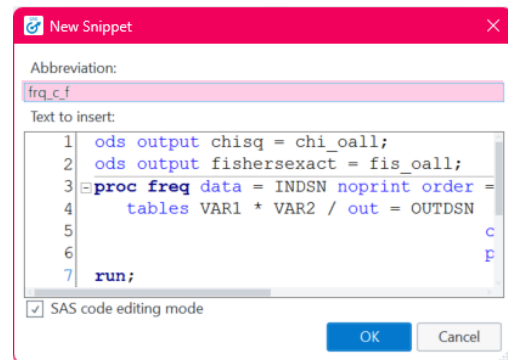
New Snippet

Abbreviation:

frq_c_f

Text to insert:

1 ods output chisq = chi_oall;
2 ods output fishersexact = fis_oall;
3 proc freq data = INDSN noprint order =
4 tables VAR1 * VAR2 / out = OUTDSN
5 c
6 p
7 run;

SAS code editing mode

OK Cancel